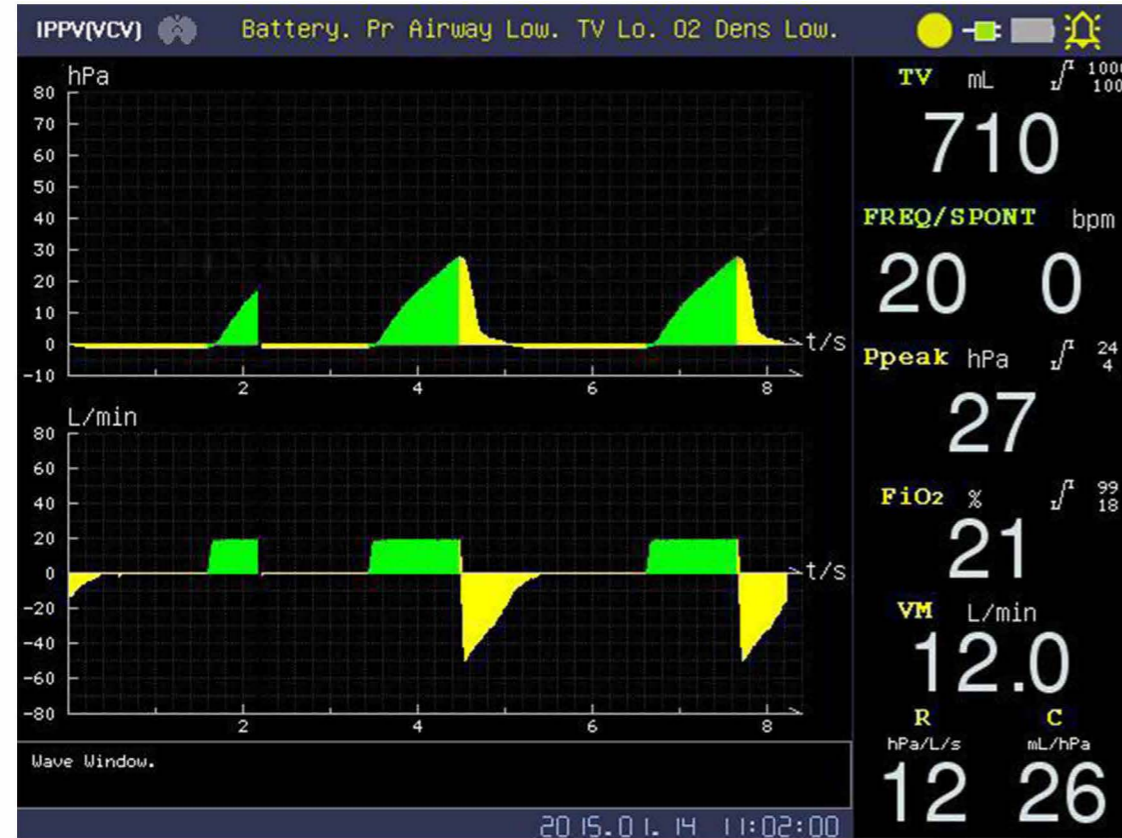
IPPV(VCV) Battery. Pr Airway Low. TV Lo. O2 Dens Low.

hPa
80
70
60
50
40
30
20
10
0
-10
t/s
2
4
6
8

L/min
80
60
40
20
0
-20
-40
-60
-80
t/s
2
4
6
8

Wave Window.

2015.01.14 11:02:00

TV mL 1000 100
710

FREQ/SPONT bpm
20 0

Ppeak hPa 24 4
27

FiO2 % 99 18
21

VM L/min
12.0

R hPa/L/s
12

C mL/hPa
26